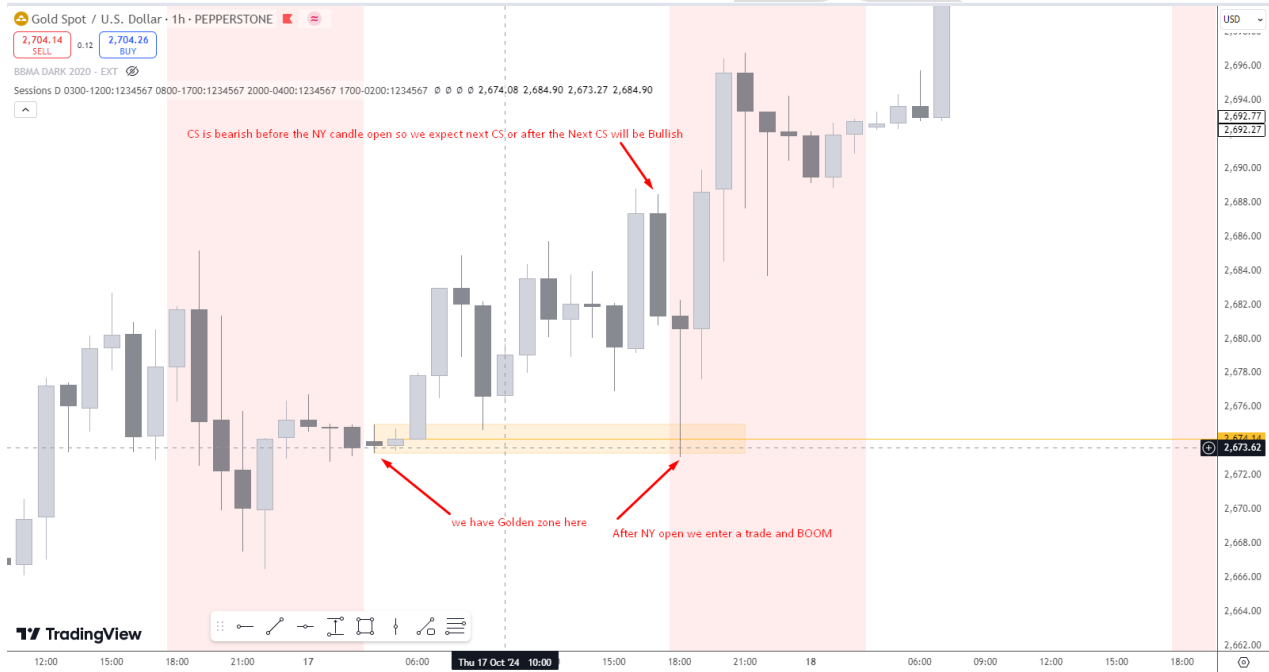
Gold Spot / U.S. Dollar · 1h · PEPPERSTONE

2,704.14 SELL 0.12 2,704.26 BUY

BBMA DARK 2020 · EXT

Sessions D 0300-1200:1234567 0800-1700:1234567 2000-0400:1234567 1700-0200:1234567 ∅ ∅ ∅ ∅ 2,674.08 2,684.90 2,673.27 2,684.90

CS is bearish before the NY candle open so we expect next CS or after the Next CS will be Bullish

we have Golden zone here

After NY open we enter a trade and BOOM

USD

2,696.00
2,694.00
2,692.77
2,692.27
2,690.00
2,688.00
2,686.00
2,684.00
2,682.00
2,680.00
2,678.00
2,676.00
2,674.14
2,673.62
2,672.00
2,670.00
2,668.00
2,666.00
2,664.00
2,662.00

TradingView

12:00 15:00 18:00 21:00 17 06:00 Thu 17 Oct '24 10:00 15:00 18:00 21:00 18 06:00 09:00 12:00 15:00 18:00